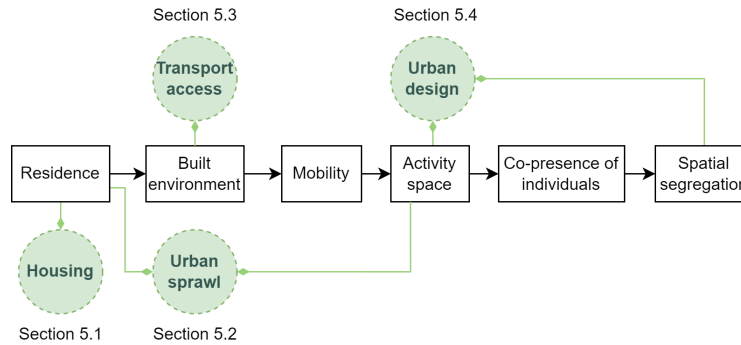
Section 5.3

Section 5.4

Transport access

Urban design

Residence

Built environment

Mobility

Activity space

Co-presence of individuals

Spatial segregation

Housing

Urban sprawl

Section 5.1

Section 5.2